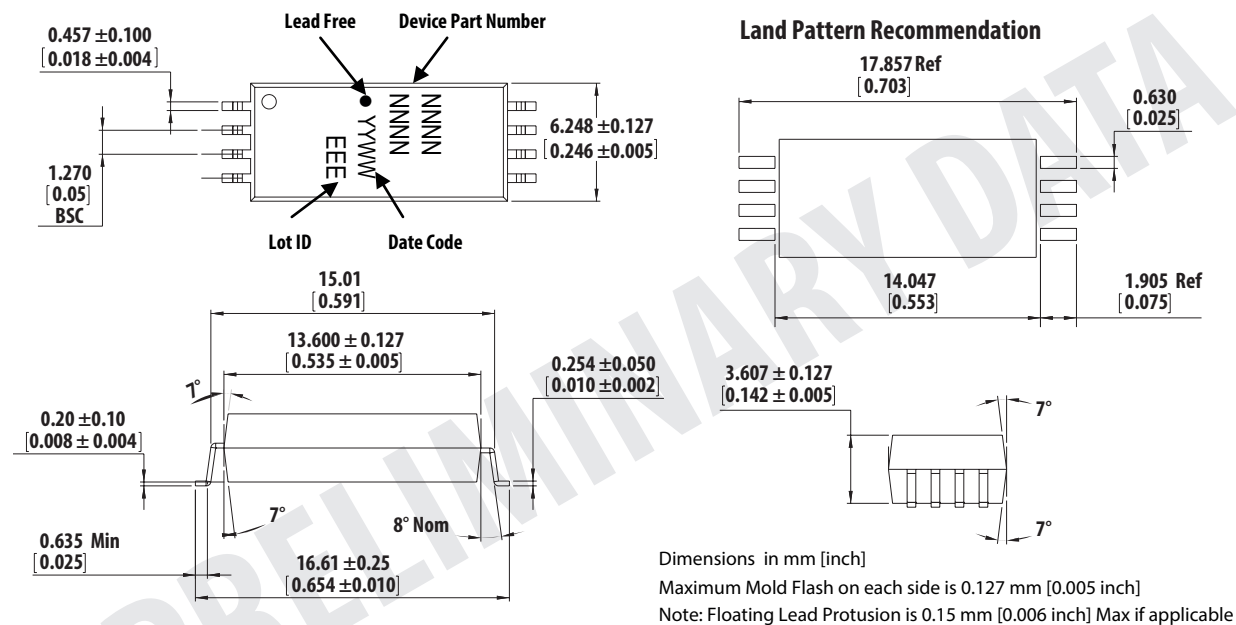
0.457 ±0.100
[0.018 ±0.004]

Lead Free

Device Part Number

NNNN
NNNN
YYWW
EEE

6.248 ±0.127
[0.246 ±0.005]

1.270
[0.05]
BSC

Lot ID

Date Code

Land Pattern Recommendation

17.857 Ref
[0.703]

0.630
[0.025]

14.047
[0.553]

1.905 Ref
[0.075]

15.01
[0.591]

13.600 ± 0.127
[0.535 ± 0.005]

7°

0.254 ±0.050
[0.010 ±0.002]

0.20 ±0.10
[0.008 ± 0.004]

7°

8° Nom

0.635 Min
[0.025]

16.61 ±0.25
[0.654 ±0.010]

3.607 ± 0.127
[0.142 ± 0.005]

7°

7°

PRELIMINARY DATA

Dimensions in mm [inch]
Maximum Mold Flash on each side is 0.127 mm [0.005 inch]
Note: Floating Lead Protusion is 0.15 mm [0.006 inch] Max if applicable